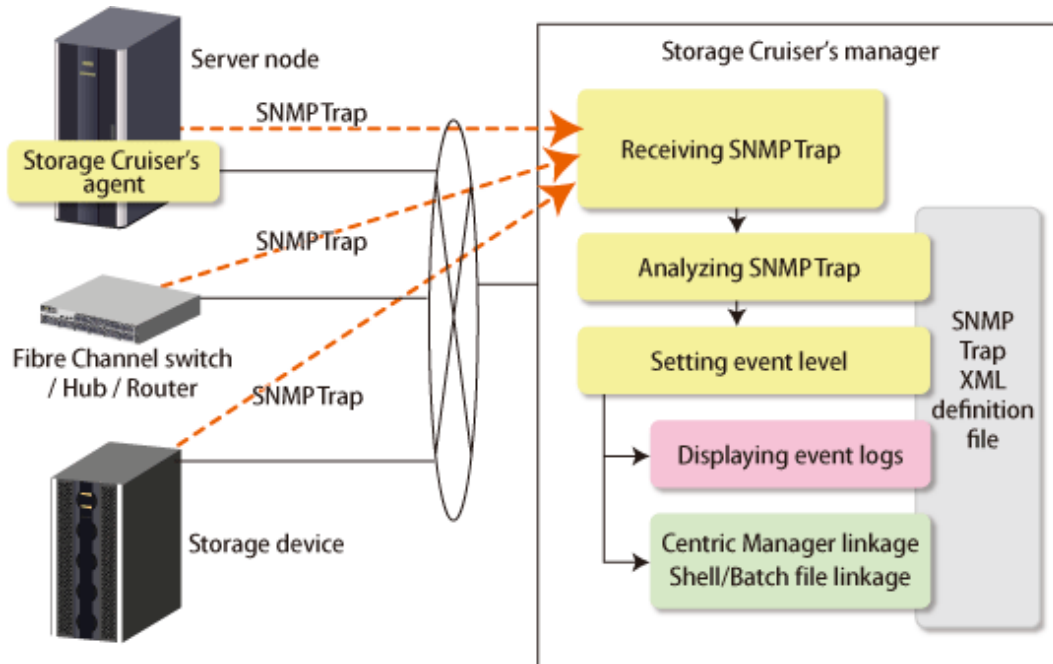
Server node

SNMP Trap

Storage Cruiser's agent

SNMP Trap

Fibre Channel switch / Hub / Router

SNMP Trap

Storage device

Storage Cruiser's manager

Receiving SNMP Trap

Analyzing SNMP Trap

Setting event level

Displaying event logs

Centric Manager linkage
Shell/Batch file linkage

SNMP Trap XML definition file